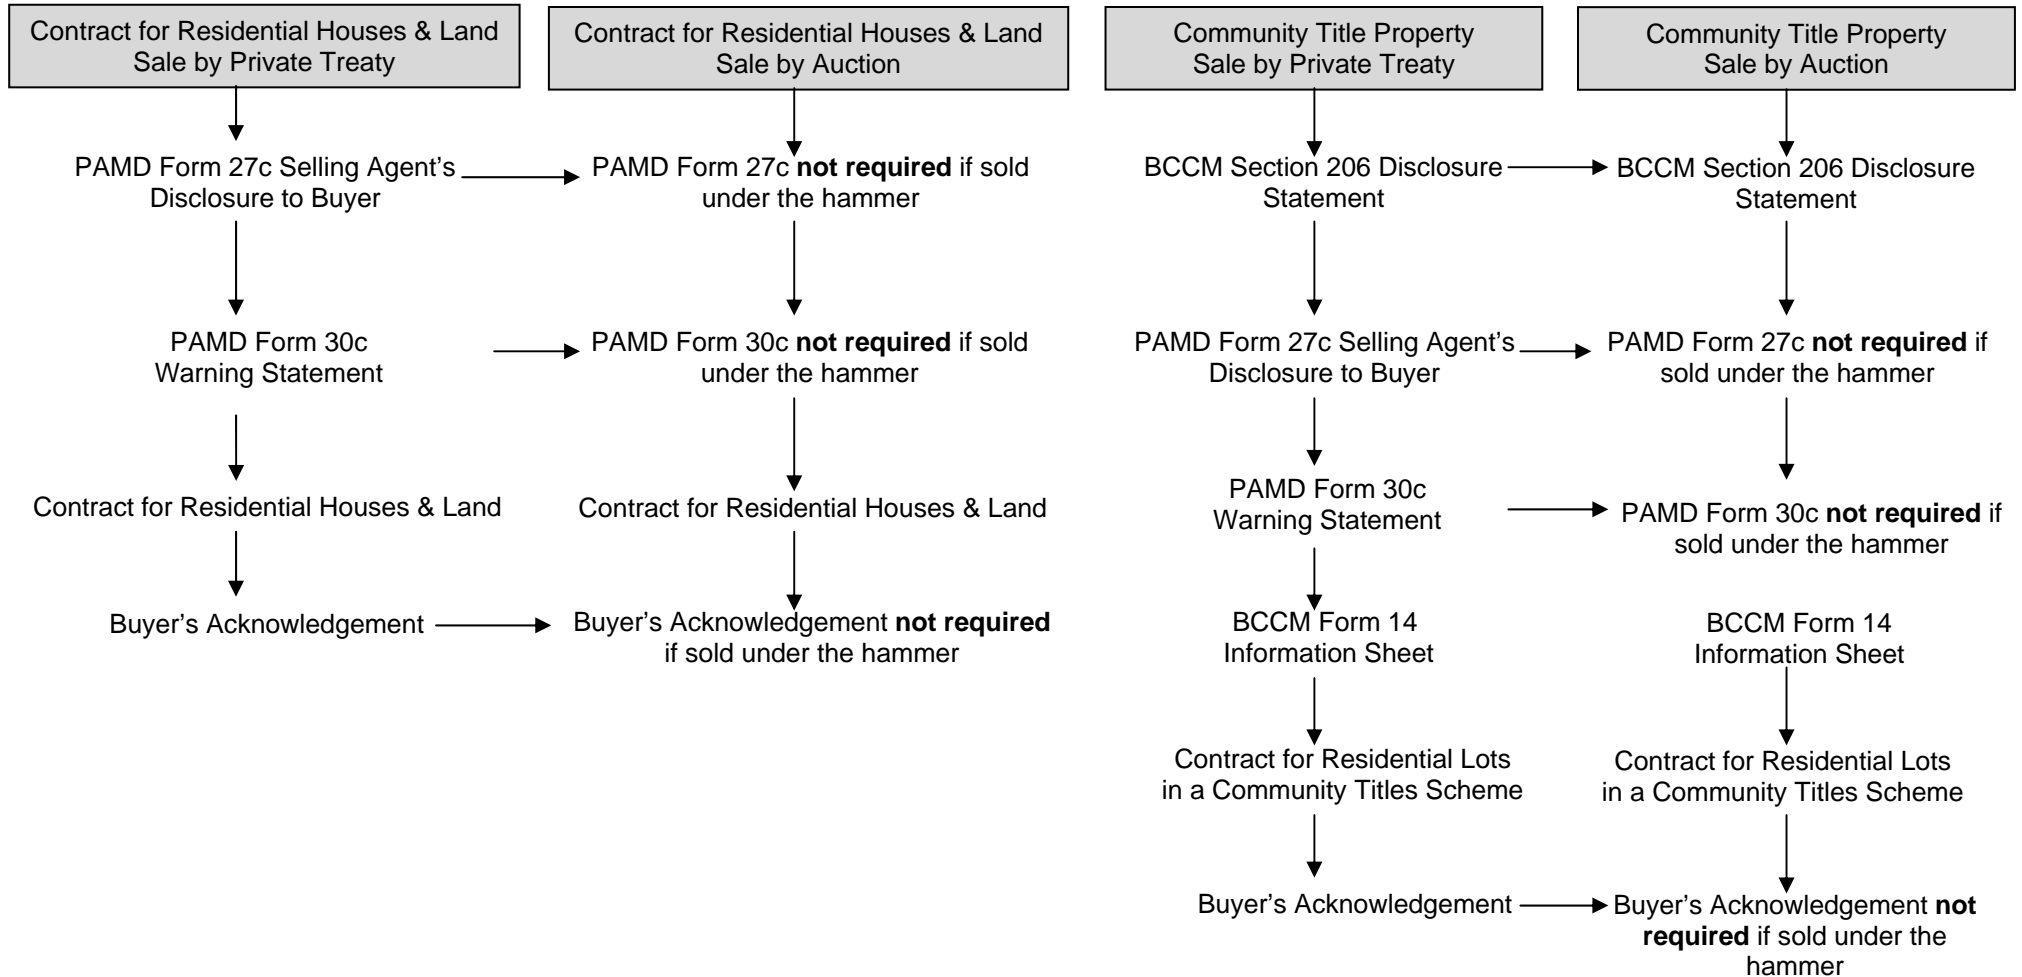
Contract for Residential Houses & Land
Sale by Private Treaty

PAMD Form 27c Selling Agent's Disclosure to Buyer

PAMD Form 30c Warning Statement

Contract for Residential Houses & Land

Buyer's Acknowledgement

Contract for Residential Houses & Land
Sale by Auction

PAMD Form 27c **not required** if sold under the hammer

PAMD Form 30c **not required** if sold under the hammer

Contract for Residential Houses & Land

Buyer's Acknowledgement **not required** if sold under the hammer

Community Title Property
Sale by Private Treaty

BCCM Section 206 Disclosure Statement

PAMD Form 27c Selling Agent's Disclosure to Buyer

PAMD Form 30c Warning Statement

BCCM Form 14 Information Sheet

Contract for Residential Lots in a Community Titles Scheme

Buyer's Acknowledgement

Community Title Property
Sale by Auction

BCCM Section 206 Disclosure Statement

PAMD Form 27c **not required** if sold under the hammer

PAMD Form 30c **not required** if sold under the hammer

BCCM Form 14 Information Sheet

Contract for Residential Lots in a Community Titles Scheme

Buyer's Acknowledgement **not required** if sold under the hammer